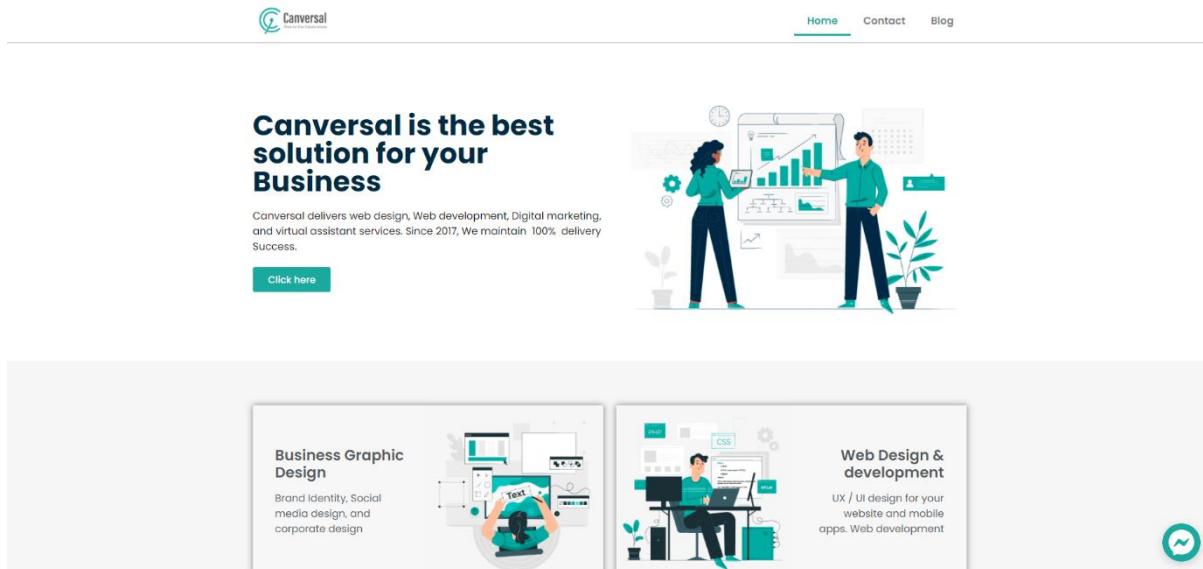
Canversal

Home Contact Blog

Canversal is the best solution for your Business

Canversal delivers web design, Web development, Digital marketing, and virtual assistant services. Since 2017, We maintain 100% delivery Success.

Click here

Business Graphic Design

Brand Identity, Social media design, and corporate design

Text

Web Design & development

UX / UI design for your website and mobile apps. Web development

CSS